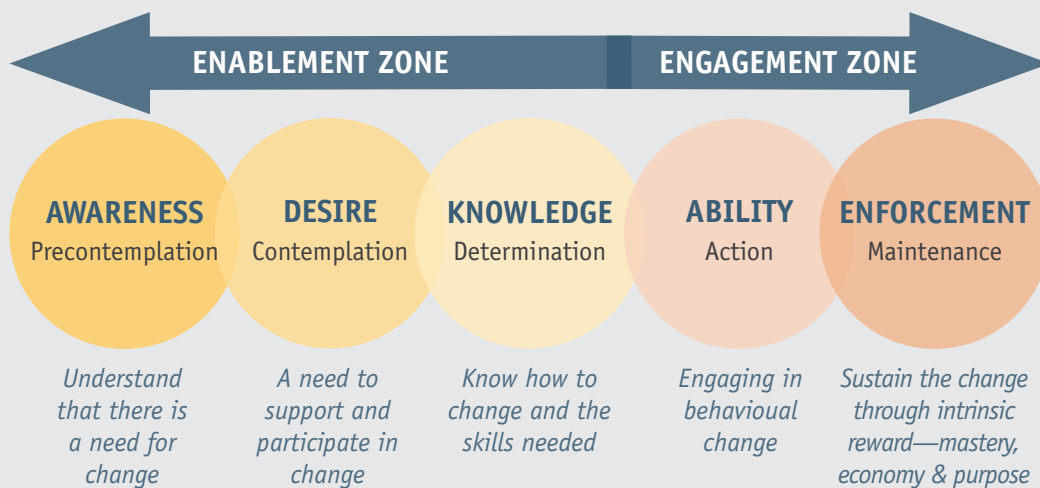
ENABLEMENT ZONE

ENGAGEMENT ZONE

AWARENESS
Precontemplation

DESIRE
Contemplation

KNOWLEDGE
Determination

ABILITY
Action

ENFORCEMENT
Maintenance

Understand that there is a need for change

A need to support and participate in change

Know how to change and the skills needed

Engaging in behavioual change

Sustain the change through intrinsic reward—mastery, economy & purpose